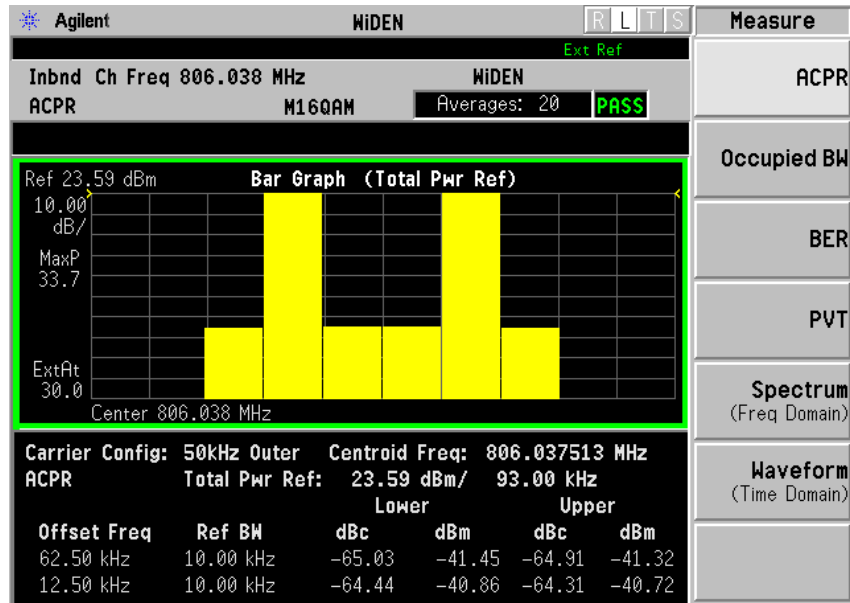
Agilent WiDEN R L T S

Ext Ref

Inbnd Ch Freq 806.038 MHz WiDEN
ACPR M16QAM Averages: 20 PASS

Ref 23.59 dBm Bar Graph (Total Pwr Ref)
10.00 dB/
MaxP 33.7
ExtAt 30.0
Center 806.038 MHz

Carrier Config: 50kHz Outer Centroid Freq: 806.037513 MHz
ACPR Total Pwr Ref: 23.59 dBm/ 93.00 kHz

| Offset Freq | Ref BW | Lower dBc | Lower dBm | Upper dBc | Upper dBm |
|---|---|---|---|---|---|
| 62.50 kHz | 10.00 kHz | -65.03 | -41.45 | -64.91 | -41.32 |
| 12.50 kHz | 10.00 kHz | -64.44 | -40.86 | -64.31 | -40.72 |

Measure
ACPR
Occupied BW
BER
PVT
Spectrum (Freq Domain)
Waveform (Time Domain)